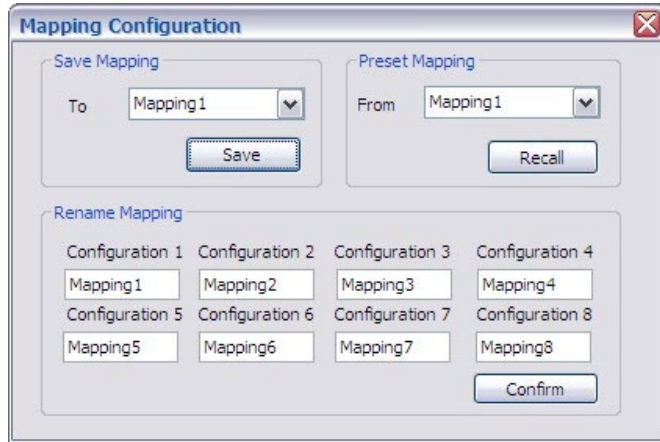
Mapping Configuration

Save Mapping

To Mapping1

Save

Preset Mapping

From Mapping1

Recall

Rename Mapping

Configuration 1 Configuration 2 Configuration 3 Configuration 4

Mapping1 Mapping2 Mapping3 Mapping4

Configuration 5 Configuration 6 Configuration 7 Configuration 8

Mapping5 Mapping6 Mapping7 Mapping8

Confirm